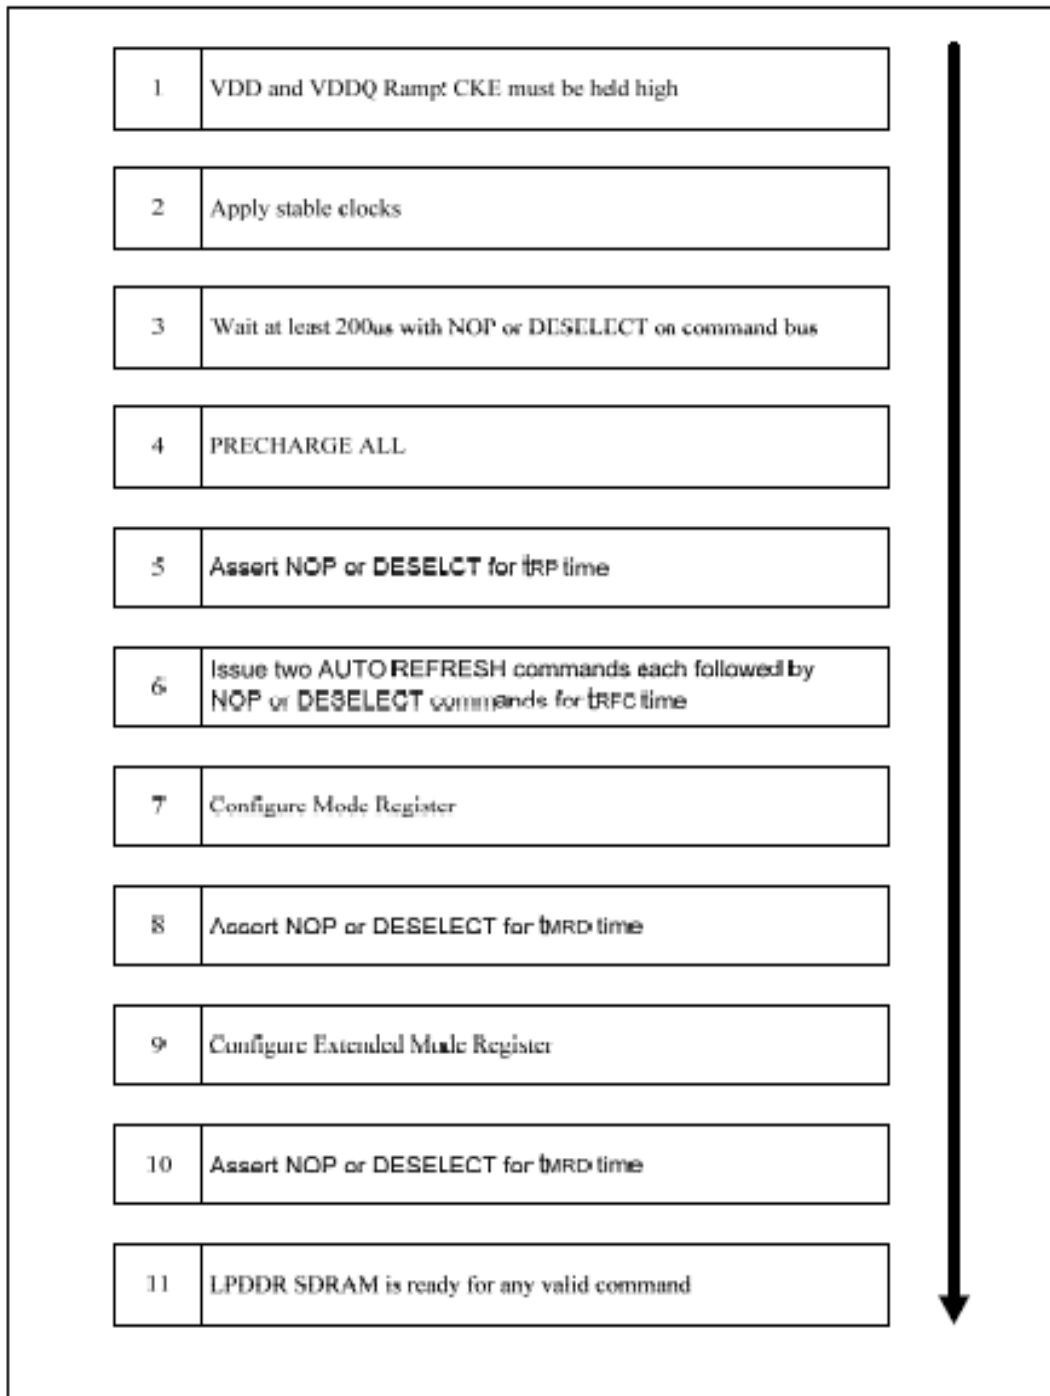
| | |
|---|---|
| 1 | VDD and VDDQ Rampt CKE must be held high |
| 2 | Apply stable clocks |
| 3 | Wait at least 200us with NOP or DESELECT on command bus |
| 4 | PRECHARGE ALL |
| 5 | Assert NOP or DESELCT for tRP time |
| 6 | Issue two AUTO REFRESH commands each followed by NOP or DESELECT commands for tRFC time |
| 7 | Configure Mode Register |
| 8 | Assert NOP or DESELECT for tMRD time |
| 9 | Configure Extended Mode Register |
| 10 | Assert NOP or DESELECT for tMRD time |
| 11 | LPDDR SDRAM is ready for any valid command |